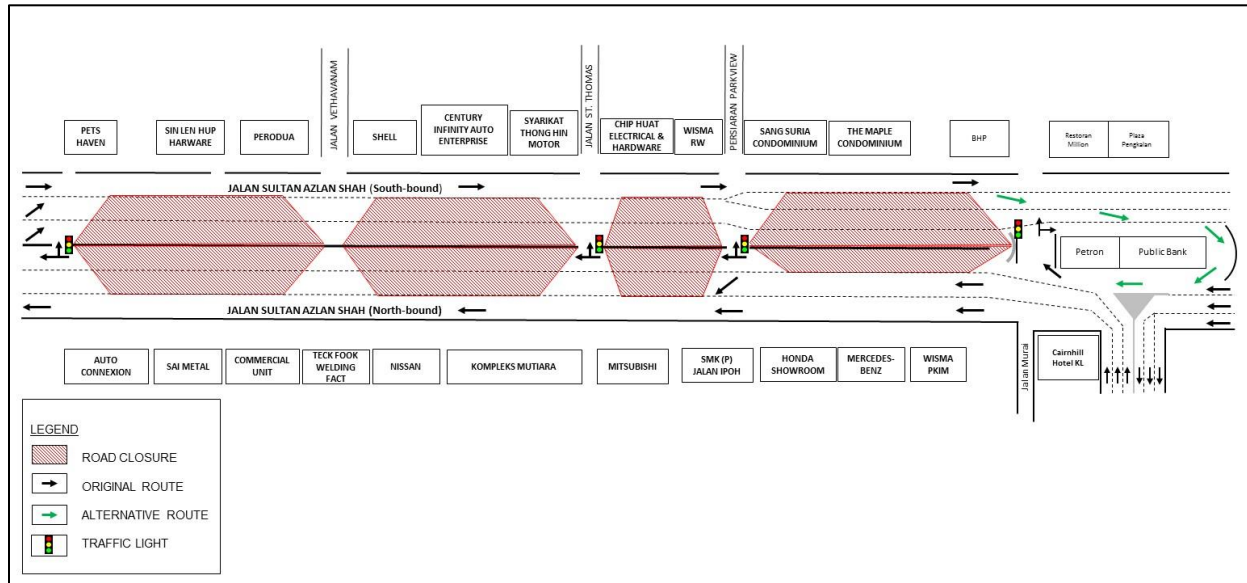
JALAN VETHAVANAM

JALAN ST. THOMAS

PERSIARAN PARKVIEW

PETS HAVEN

SIN LEN HUP HARWARE

PERODUA

SHELL

CENTURY INFINITY AUTO ENTERPRISE

SYARIKAT THONG HIN MOTOR

CHIP HUAT ELECTRICAL & HARDWARE

WISMA RW

SANG SURIA CONDOMINIUM

THE MAPLE CONDOMINIUM

BHP

Restoran Million

Plaza Pengkalan

JALAN SULTAN AZLAN SHAH (South-bound)

Petron

Public Bank

JALAN SULTAN AZLAN SHAH (North-bound)

AUTO CONNEXION

SAI METAL

COMMERCIAL UNIT

TECK FOOK WELDING FACT

NISSAN

KOMPLEKS MUTIARA

MITSUBISHI

SMK (P) JALAN IPOH

HONDA SHOWROOM

MERCEDES-BENZ

WISMA PKIM

Jalan Murai

Cairnhill Hotel KL

LEGEND

ROAD CLOSURE

ORIGINAL ROUTE

ALTERNATIVE ROUTE

TRAFFIC LIGHT